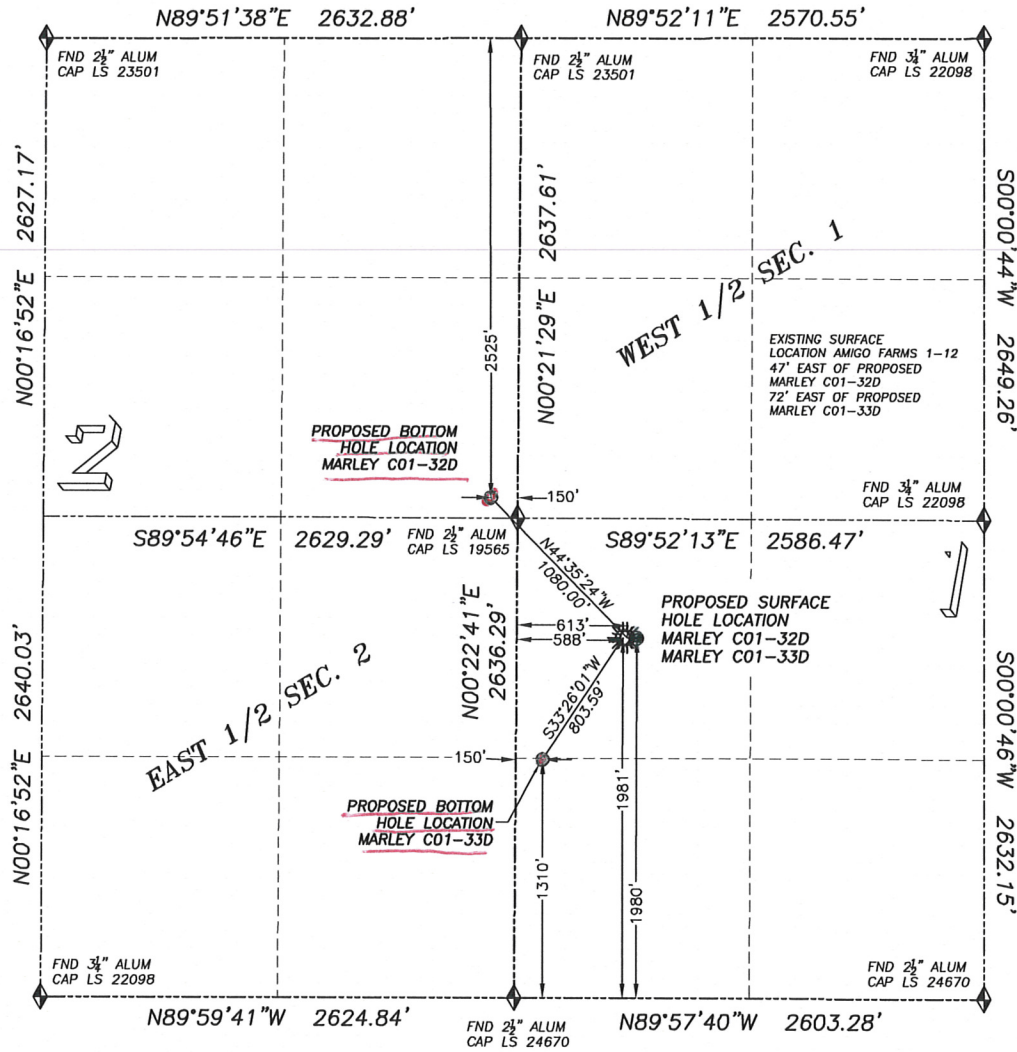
N89°51'38"E 2632.88'

N89°52'11"E 2570.55'

FND $2\frac{1}{2}$" ALUM CAP LS 23501

FND $2\frac{1}{2}$" ALUM CAP LS 23501

FND $3\frac{1}{4}$" ALUM CAP LS 22098

N00°16'52"E 2627.17'

2637.61'

N00°21'29"E

2525'

WEST 1/2 SEC. 1

S00°00'44"W 2649.26'

EXISTING SURFACE LOCATION AMIGO FARMS 1-12 47' EAST OF PROPOSED MARLEY C01-32D 72' EAST OF PROPOSED MARLEY C01-33D

2

PROPOSED BOTTOM HOLE LOCATION MARLEY C01-32D

150'

FND $3\frac{1}{4}$" ALUM CAP LS 22098

S89°54'46"E 2629.29'

FND $2\frac{1}{2}$" ALUM CAP LS 19565

S89°52'13"E 2586.47'

N44°35'24"W 1080.00'

1

PROPOSED SURFACE HOLE LOCATION MARLEY C01-32D MARLEY C01-33D

613'

588'

N00°22'41"E 2636.29'

N00°16'52"E 2640.03'

EAST 1/2 SEC. 2

S33°26'01"W 803.59'

S00°00'46"W 2632.15'

150'

PROPOSED BOTTOM HOLE LOCATION MARLEY C01-33D

1981'

1980'

1310'

FND $3\frac{1}{4}$" ALUM CAP LS 22098

FND $2\frac{1}{2}$" ALUM CAP LS 24670

N89°59'41"W 2624.84'

FND $2\frac{1}{2}$" ALUM CAP LS 24670

N89°57'40"W 2603.28'